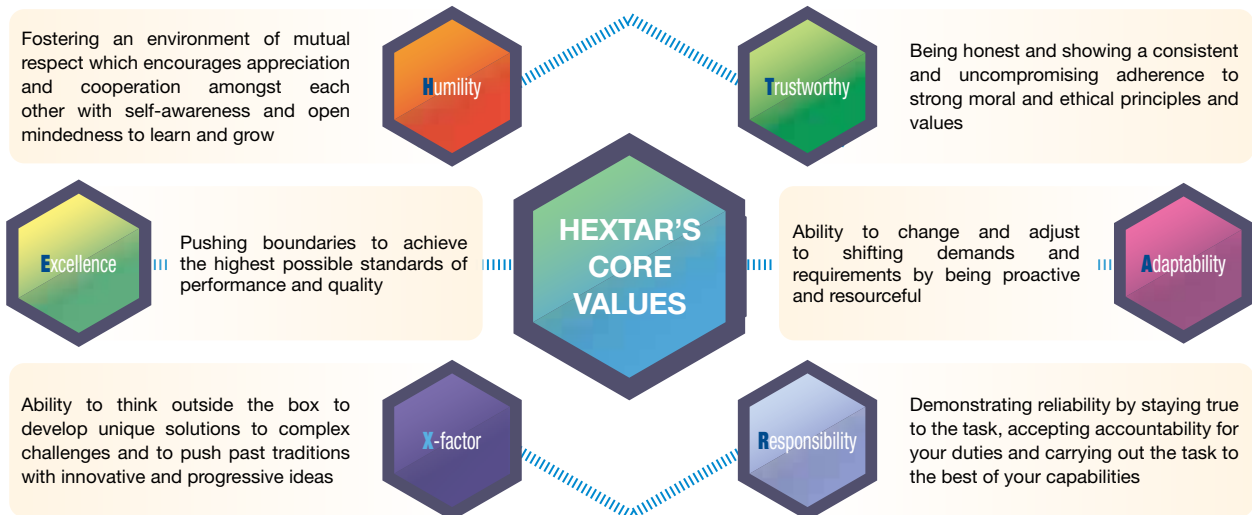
Fostering an environment of mutual respect which encourages appreciation and cooperation amongst each other with self-awareness and open mindedness to learn and grow

Humility

Trustworthy

Being honest and showing a consistent and uncompromising adherence to strong moral and ethical principles and values

Excellence

Pushing boundaries to achieve the highest possible standards of performance and quality

HEXTAR'S CORE VALUES

Ability to change and adjust to shifting demands and requirements by being proactive and resourceful

Adaptability

Ability to think outside the box to develop unique solutions to complex challenges and to push past traditions with innovative and progressive ideas

X-factor

Responsibility

Demonstrating reliability by staying true to the task, accepting accountability for your duties and carrying out the task to the best of your capabilities